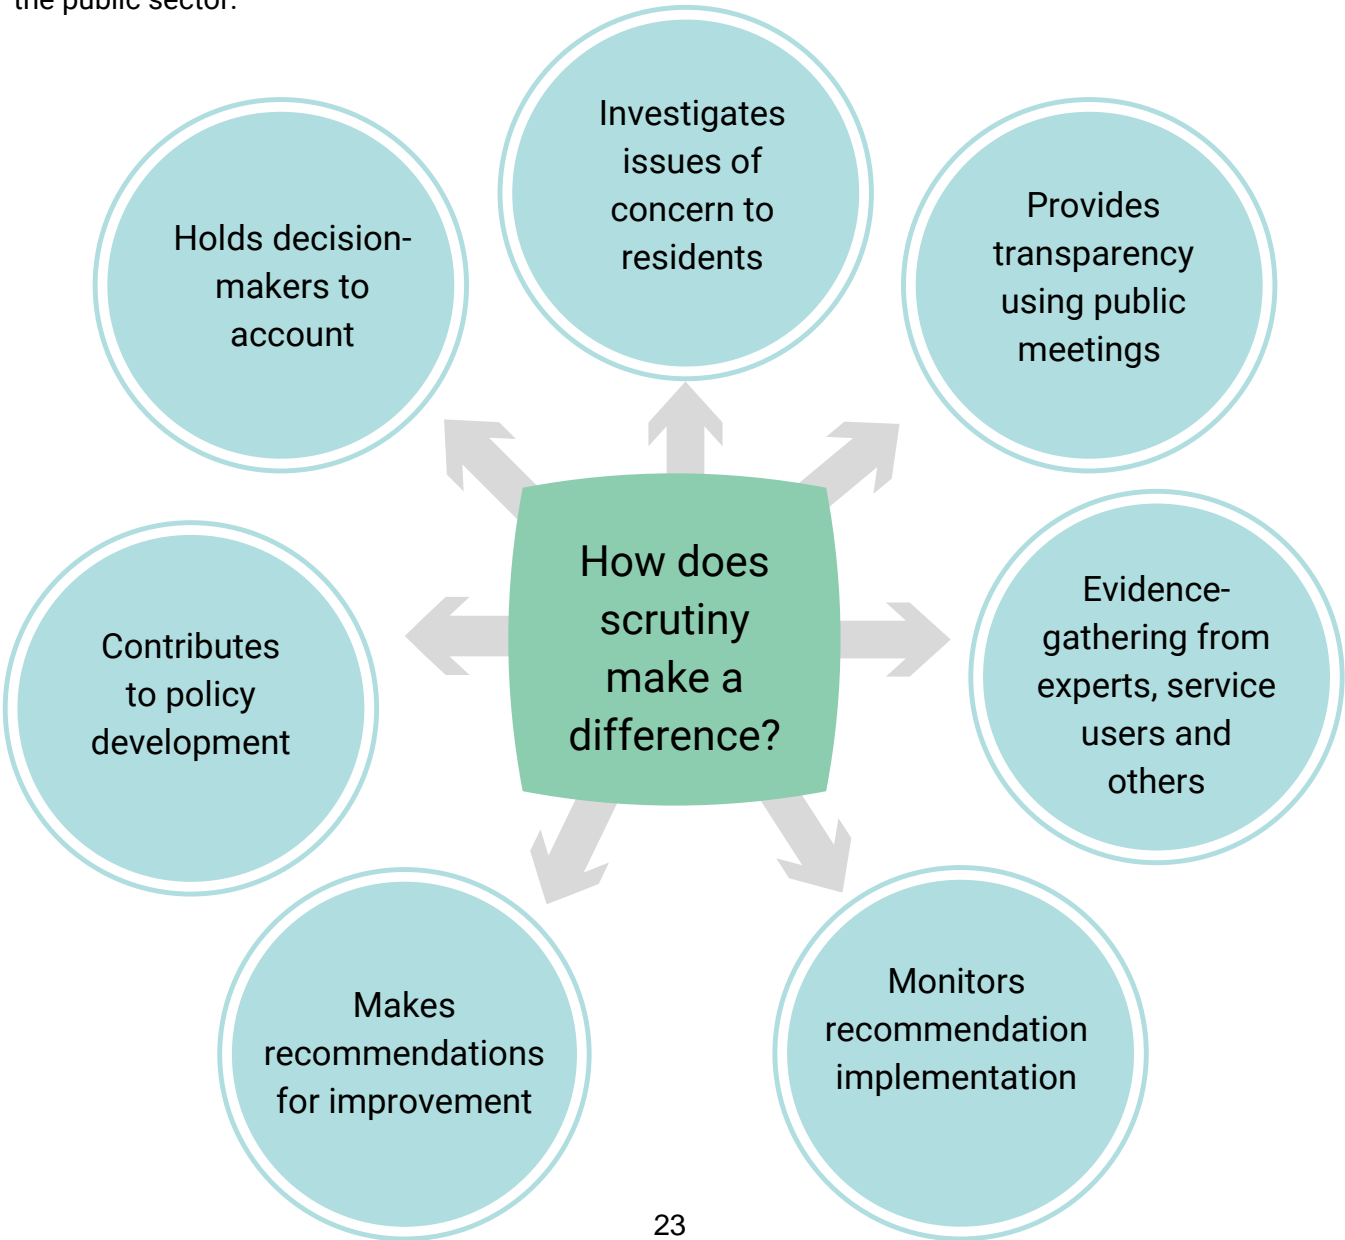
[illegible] public sector.

How does scrutiny make a difference?

Investigates issues of concern to residents

Provides transparency using public meetings

Evidence-gathering from experts, service users and others

Monitors recommendation implementation

Makes recommendations for improvement

Contributes to policy development

Holds decision-makers to account

23